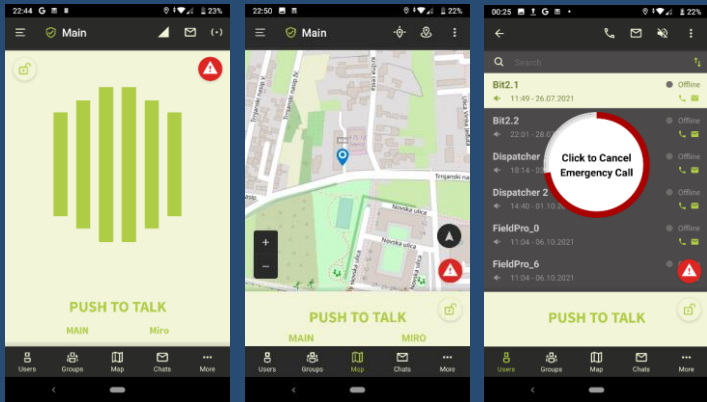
22:44 G 23%

Main

PUSH TO TALK

MAIN Miro

Users Groups Map Chats More

22:50 22%

Main

Trnjanski nasip II.

Trnjanski nasip IV.

Trnjanski nasip IV.

Novska ulica

Novska ulica

Trnjanski na

+

−

PUSH TO TALK

MAIN MIRO

Users Groups Map Chats More

00:25 G 22%

Search

Bit2.1 Offline
11:49 - 26.07.2021

Bit2.2 Offline
22:01 - 28.0

Dispatcher Offline
18:14 - 0

Dispatcher 2 Offline
14:40 - 01.10.2

FieldPro_0 Offline
11:04 - 06.10.2021

FieldPro_6
11:04 - 06.10.2021

Click to Cancel Emergency Call

PUSH TO TALK

Users Groups Map Chats More